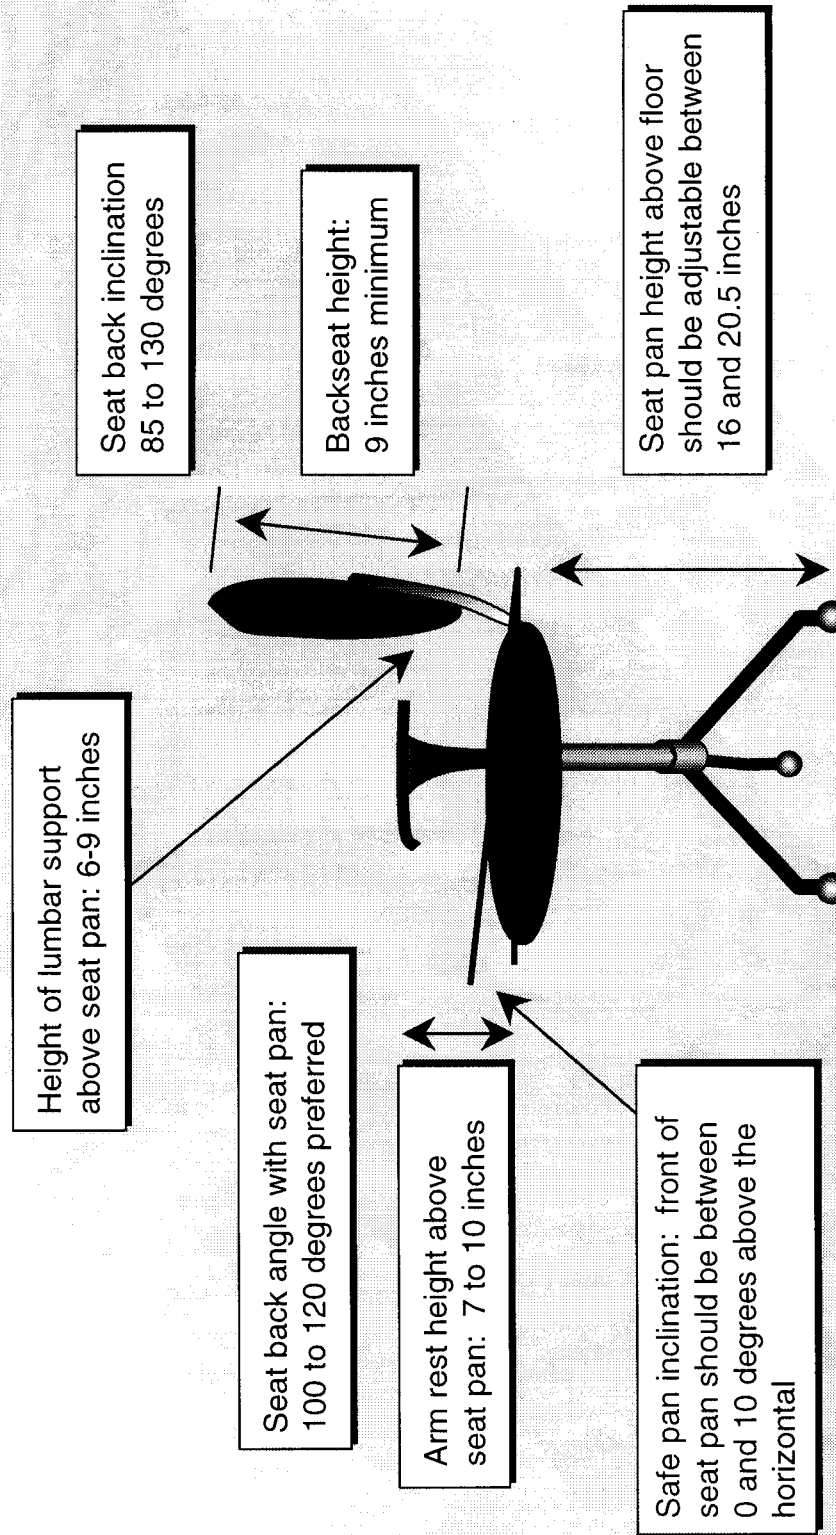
Height of lumbar support above seat pan: 6-9 inches

Seat back inclination 85 to 130 degrees

Backseat height: 9 inches minimum

Seat pan height above floor should be adjustable between 16 and 20.5 inches

Seat back angle with seat pan: 100 to 120 degrees preferred

Arm rest height above seat pan: 7 to 10 inches

Safe pan inclination: front of seat pan should be between 0 and 10 degrees above the horizontal